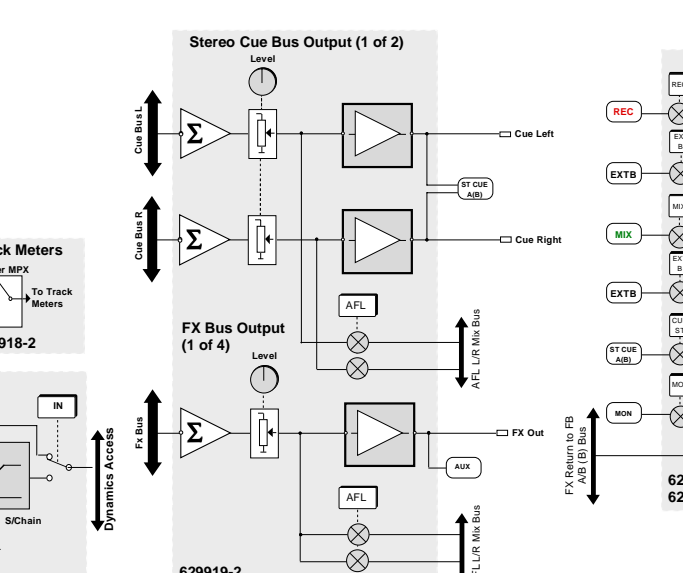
Stereo Cue Bus Output (1 of 2)

Level

Cue Bus L

$\Sigma$

Cue Left

ST CUE A(B)

Cue Bus R

$\Sigma$

Cue Right

ck Meters

r MPX

To Track Meters

918-2

FX Bus Output (1 of 4)

Level

AFL

AFL L/R Mix Bus

IN

Fx Bus

$\Sigma$

FX Out

AUX

Dynamics Access

S/Chain

AFL

L/R Mix Bus

629919-2

REC

REC

EX B

EXTB

MIX

MIX

EX B

EXTB

CU ST

ST CUE A(B)

MO

MON

FX Return to FB A/B (B) Bus

62

62